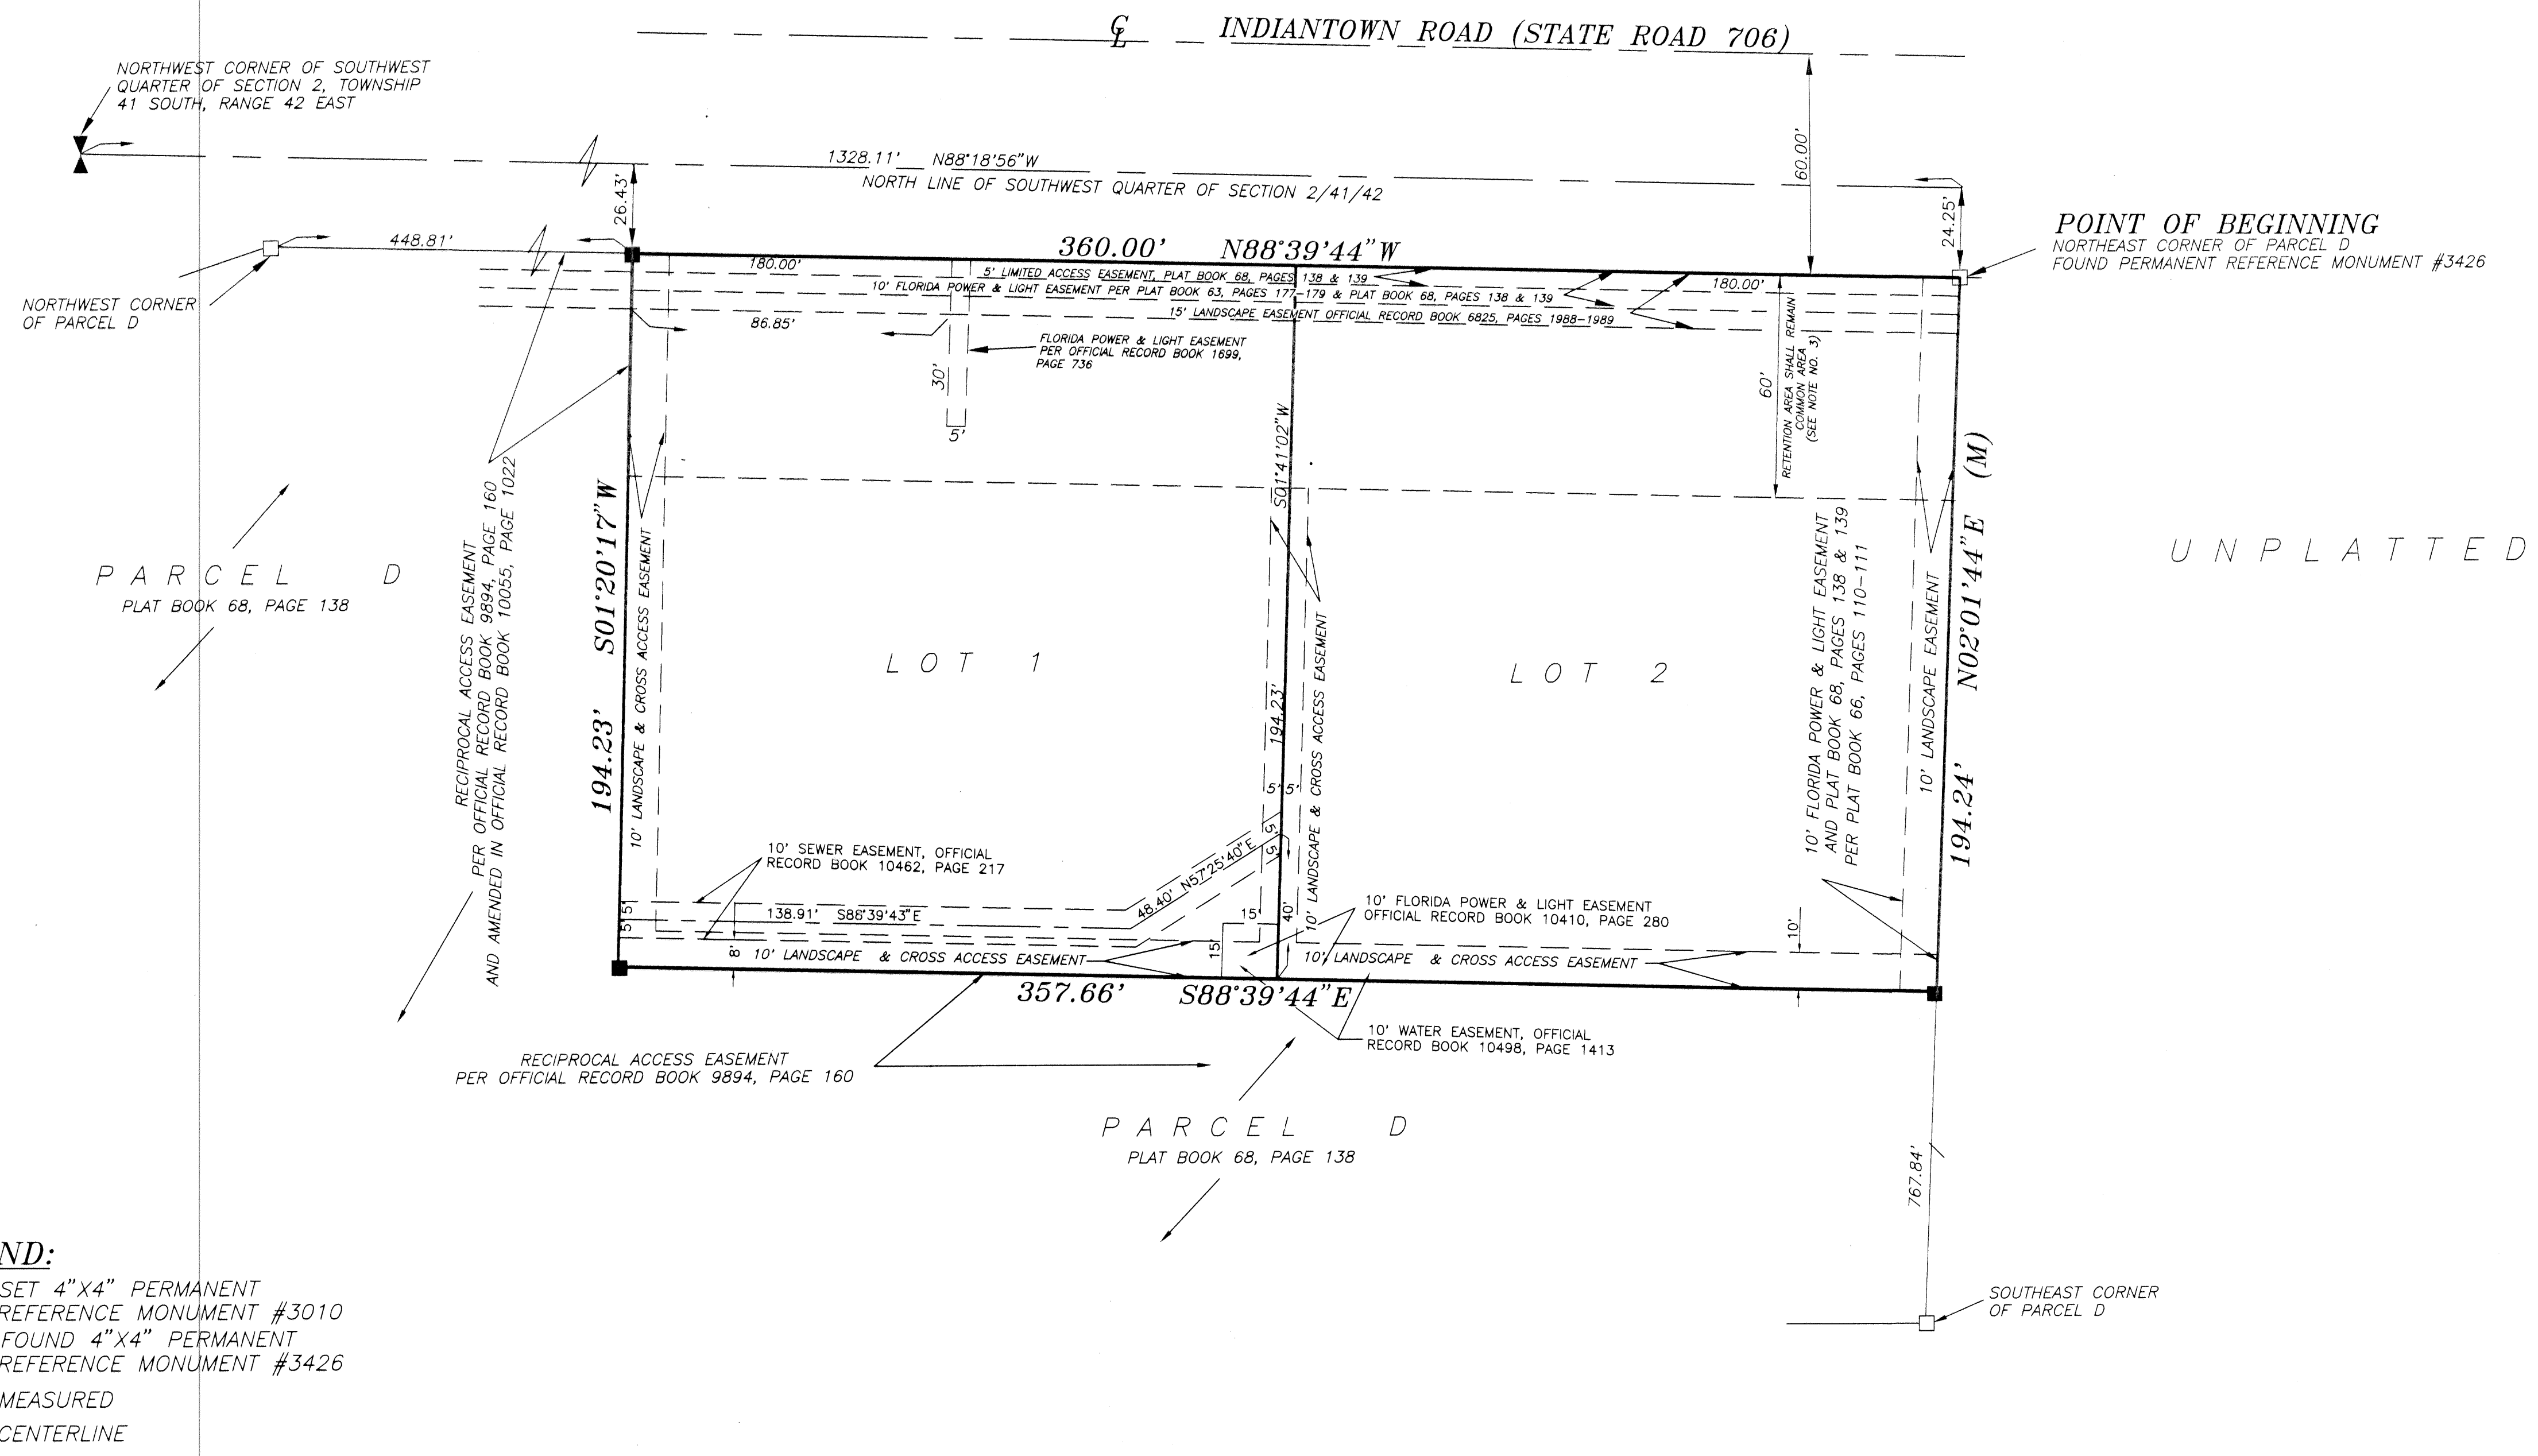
$\mathcal{C}_L$ INDIANTOWN ROAD (STATE ROAD 706)

NORTHWEST CORNER OF SOUTHWEST QUARTER OF SECTION 2, TOWNSHIP 41 SOUTH, RANGE 42 EAST

1328.11' N88°18'56"W
NORTH LINE OF SOUTHWEST QUARTER OF SECTION 2/41/42

60.00'
26.43'
24.25'

POINT OF BEGINNING
NORTHEAST CORNER OF PARCEL D
FOUND PERMANENT REFERENCE MONUMENT #3426

448.81'
360.00' N88°39'44"W
180.00'
180.00'

NORTHWEST CORNER OF PARCEL D

5' LIMITED ACCESS EASEMENT, PLAT BOOK 68, PAGES 138 & 139
10' FLORIDA POWER & LIGHT EASEMENT PER PLAT BOOK 63, PAGES 177–179 & PLAT BOOK 68, PAGES 138 & 139
15' LANDSCAPE EASEMENT OFFICIAL RECORD BOOK 6825, PAGES 1988–1989

86.85'
FLORIDA POWER & LIGHT EASEMENT PER OFFICIAL RECORD BOOK 1699, PAGE 736
30'
5'

60'
RETENTION AREA SHALL REMAIN COMMON AREA (SEE NOTE NO. 3)

PARCEL D
PLAT BOOK 68, PAGE 138

RECIPROCAL ACCESS EASEMENT PER OFFICIAL RECORD BOOK 9894, PAGE 160 AND AMENDED IN OFFICIAL RECORD BOOK 10055, PAGE 1022

S01°20'17"W
194.23'
10' LANDSCAPE & CROSS ACCESS EASEMENT

LOT 1

S01°41'02"W
194.23'
10' LANDSCAPE & CROSS ACCESS EASEMENT
5' 5'
5'
5'

LOT 2

10' FLORIDA POWER & LIGHT EASEMENT AND PLAT BOOK 68, PAGES 138 & 139 PER PLAT BOOK 66, PAGES 110–111
10' LANDSCAPE EASEMENT
N02°01'44"E (M)
194.24'

UNPLATTED

10' SEWER EASEMENT, OFFICIAL RECORD BOOK 10462, PAGE 217
48.40' N57°25'40"E
138.91' S88°39'43"E
5' 5'
15'
40'
15
8'
10' LANDSCAPE & CROSS ACCESS EASEMENT
10' FLORIDA POWER & LIGHT EASEMENT OFFICIAL RECORD BOOK 10410, PAGE 280
10' LANDSCAPE & CROSS ACCESS EASEMENT
10'

357.66' S88°39'44"E

10' WATER EASEMENT, OFFICIAL RECORD BOOK 10498, PAGE 1413

RECIPROCAL ACCESS EASEMENT PER OFFICIAL RECORD BOOK 9894, PAGE 160

PARCEL D
PLAT BOOK 68, PAGE 138

767.84'

SOUTHEAST CORNER OF PARCEL D

ND:
SET 4"X4" PERMANENT REFERENCE MONUMENT #3010
FOUND 4"X4" PERMANENT REFERENCE MONUMENT #3426
MEASURED
CENTERLINE